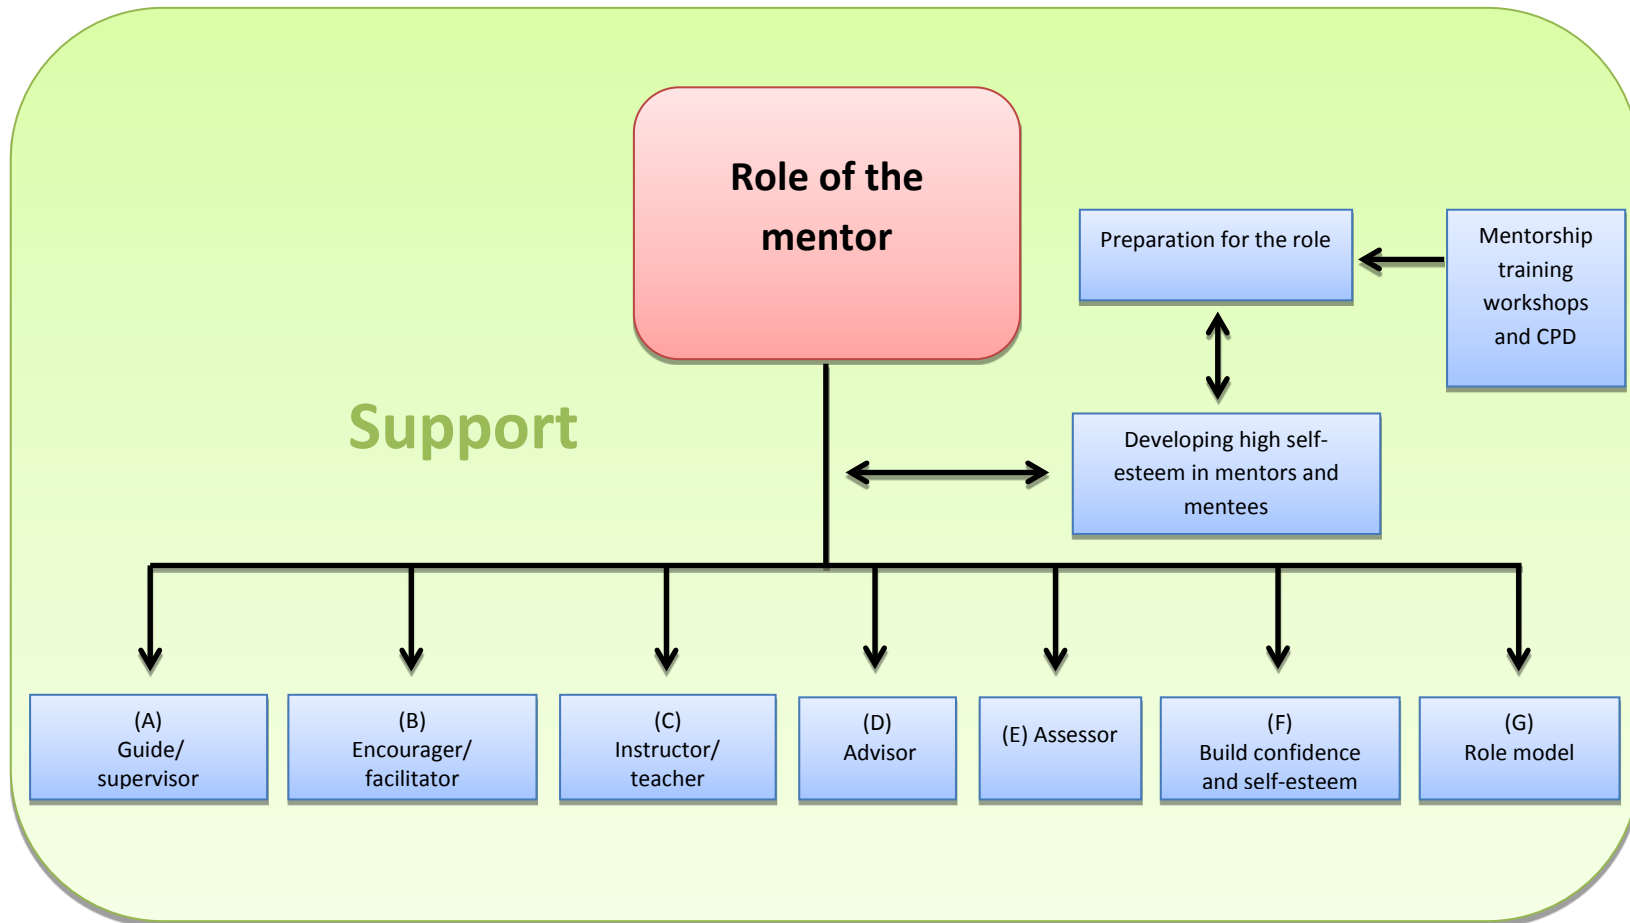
Role of the mentor

Preparation for the role

Mentorship training workshops and CPD

Support

Developing high self-esteem in mentors and mentees

(A) Guide/ supervisor

(B) Encourager/ facilitator

(C) Instructor/ teacher

(D) Advisor

(E) Assessor

(F) Build confidence and self-esteem

(G) Role model